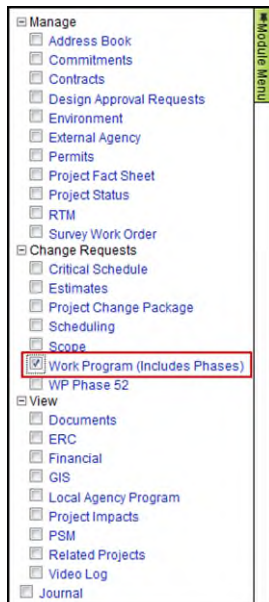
⊟ Manage
Address Book
Commitments
Contracts
Design Approval Requests
Environment
External Agency
Permits
Project Fact Sheet
Project Status
RTM
Survey Work Order
⊟ Change Requests
Critical Schedule
Estimates
Project Change Package
Scheduling
Scope
Work Program (Includes Phases)
WP Phase 52
⊟ View
Documents
ERC
Financial
GIS
Local Agency Program
Project Impacts
PSM
Related Projects
Video Log
Journal

Module Menu